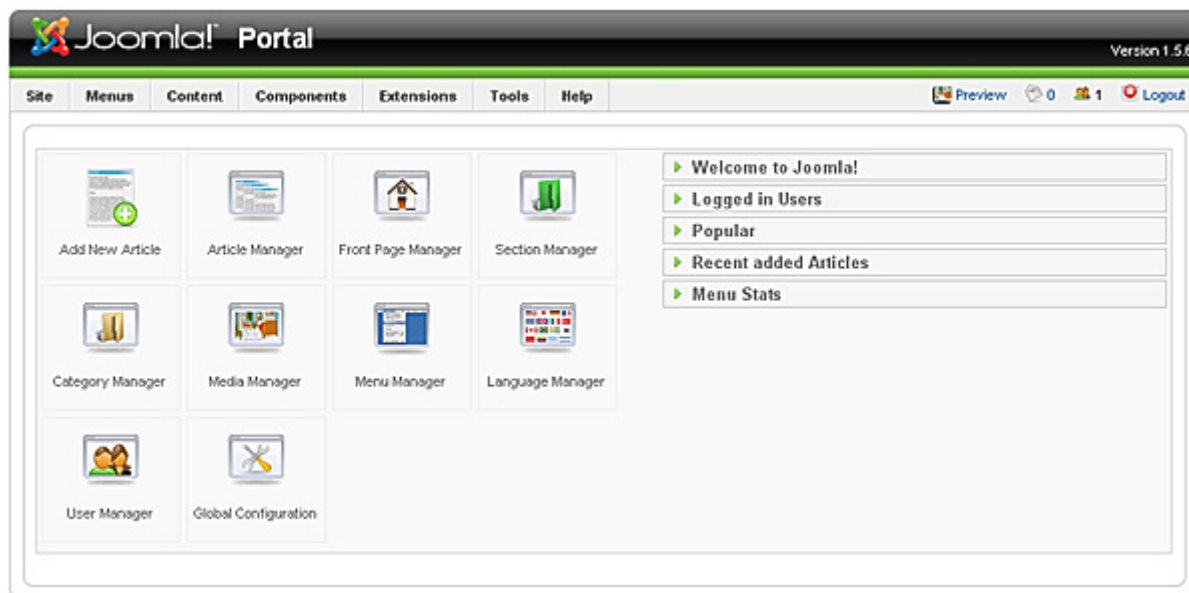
Joomla! Portal

Version 1.5.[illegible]

Site Menus Content Components Extensions Tools Help

Preview 0 1 Logout

Add New Article

Article Manager

Front Page Manager

Section Manager

Category Manager

Media Manager

Menu Manager

Language Manager

User Manager

Global Configuration

Welcome to Joomla!

Logged in Users

Popular

Recent added Articles

Menu Stats